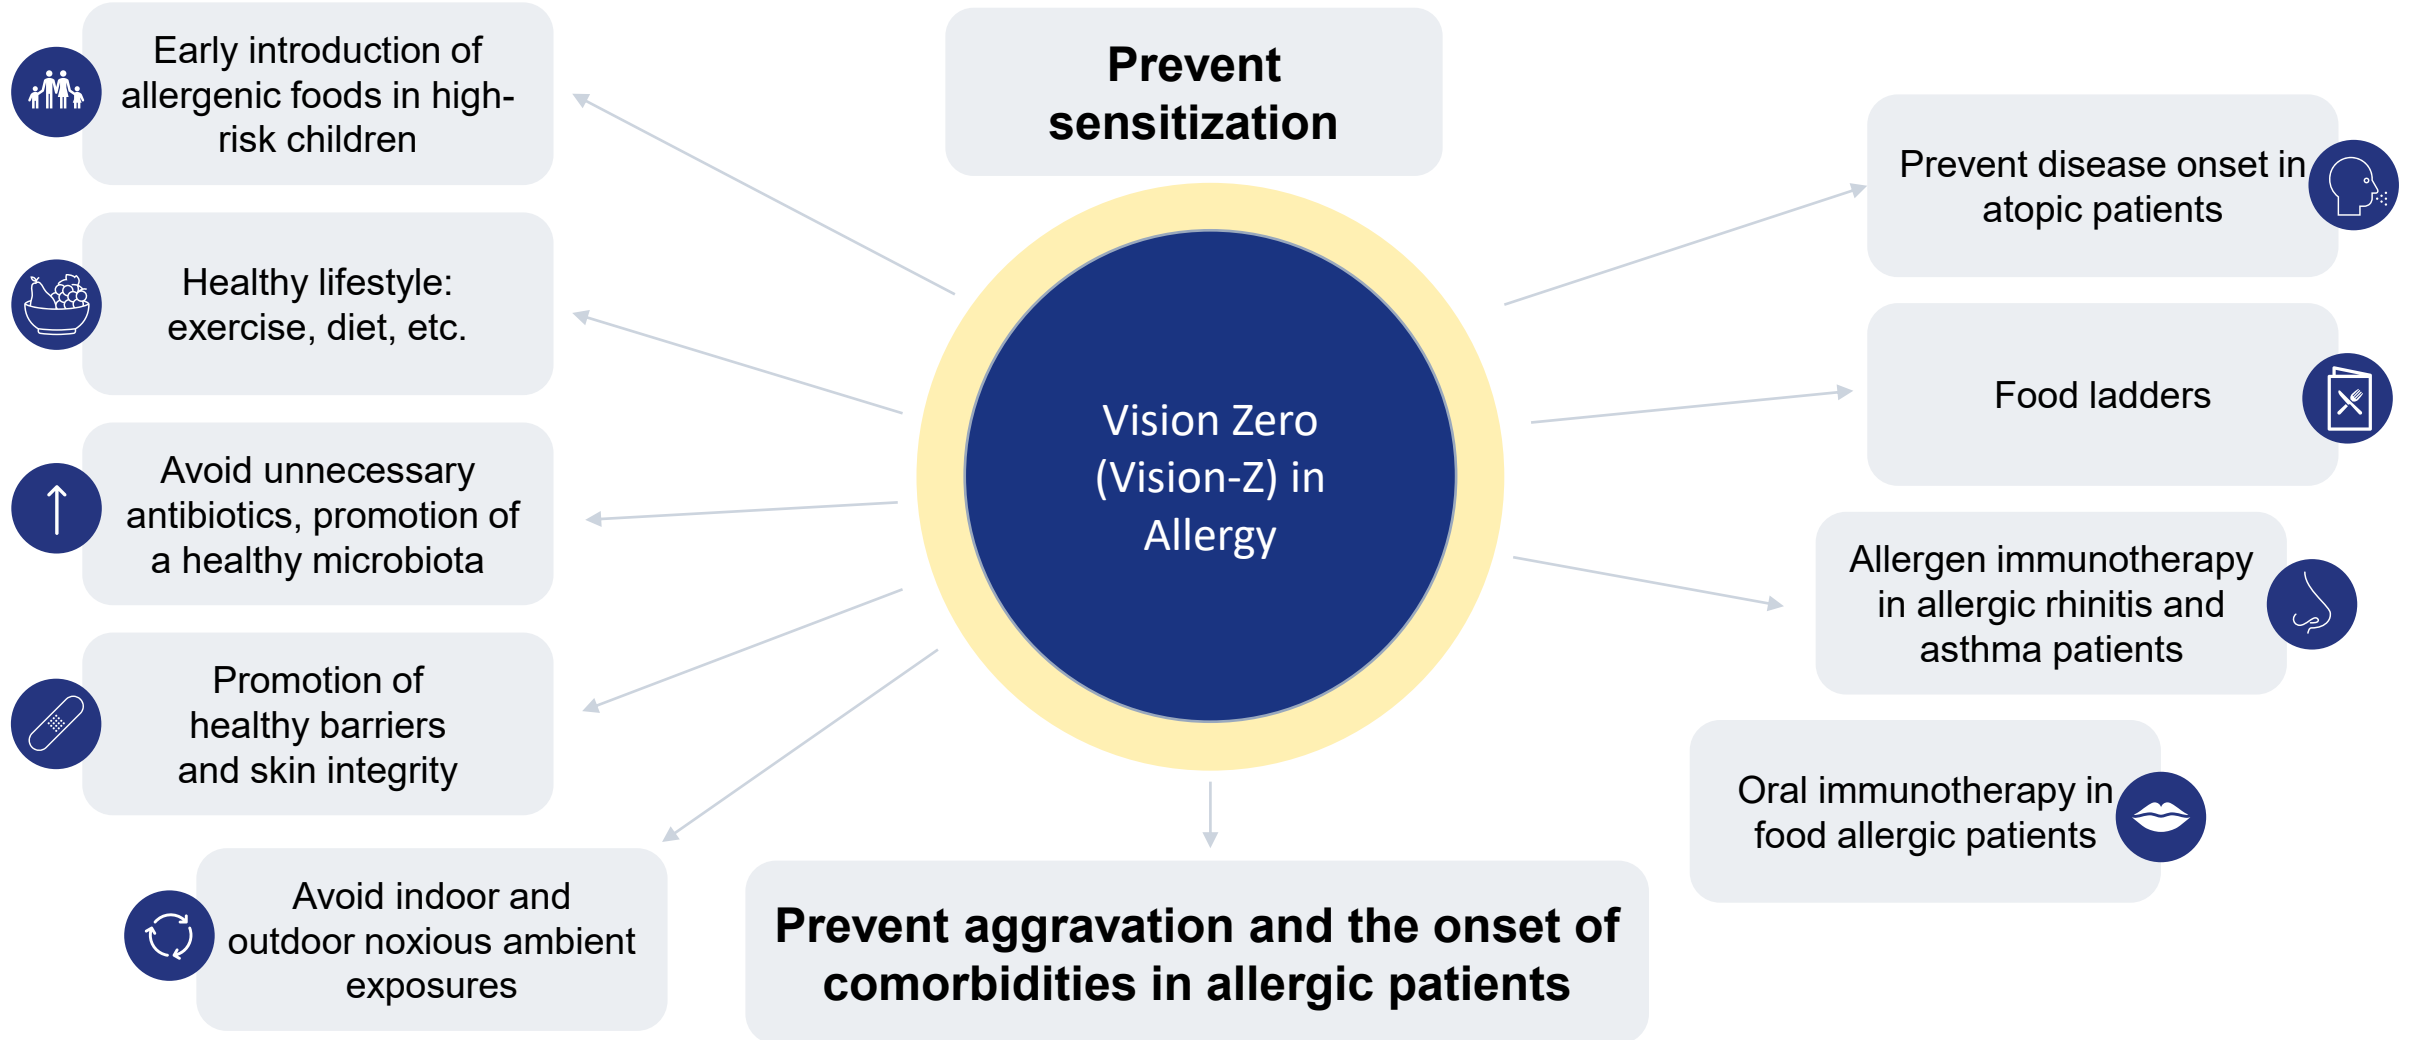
Prevent sensitization

Early introduction of allergenic foods in high-risk children

Healthy lifestyle: exercise, diet, etc.

Avoid unnecessary antibiotics, promotion of a healthy microbiota

Promotion of healthy barriers and skin integrity

Avoid indoor and outdoor noxious ambient exposures

Vision Zero (Vision-Z) in Allergy

Prevent disease onset in atopic patients

Food ladders

Allergen immunotherapy in allergic rhinitis and asthma patients

Oral immunotherapy in food allergic patients

Prevent aggravation and the onset of comorbidities in allergic patients